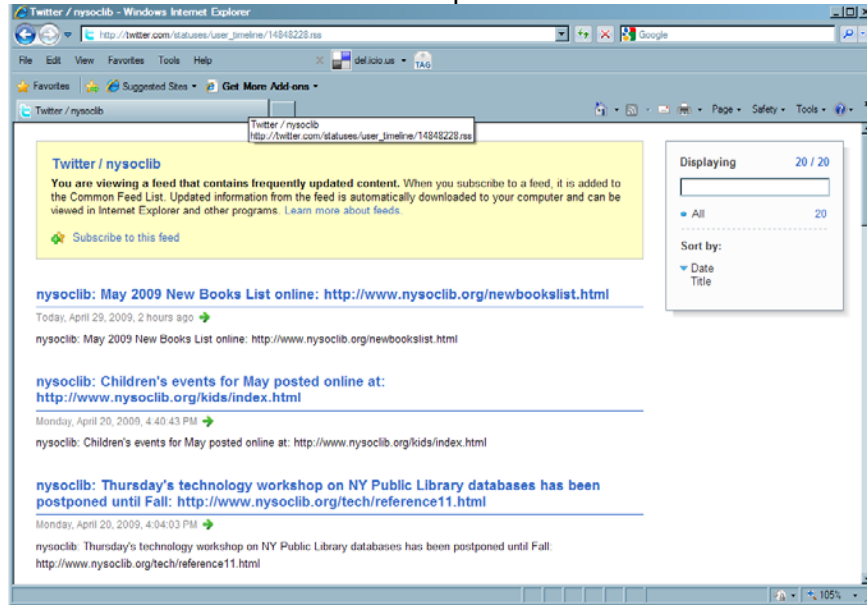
Twitter / nysoclib - Windows Internet Explorer

http://twitter.com/statuses/user_timeline/14848228.rss

Google

File Edit View Favorites Tools Help

del.icio.us TAG

Favorites Suggested Sites Get More Add-ons

Twitter / nysoclib

Twitter / nysoclib
http://twitter.com/statuses/user_timeline/14848228.rss

Page Safety Tools

Twitter / nysoclib

**You are viewing a feed that contains frequently updated content.** When you subscribe to a feed, it is added to the Common Feed List. Updated information from the feed is automatically downloaded to your computer and can be viewed in Internet Explorer and other programs. Learn more about feeds.

Subscribe to this feed

Displaying 20 / 20

All 20

Sort by:

Date
Title

nysoclib: May 2009 New Books List online: http://www.nysoclib.org/newbookslist.html

Today, April 29, 2009, 2 hours ago

nysoclib: May 2009 New Books List online: http://www.nysoclib.org/newbookslist.html

nysoclib: Children's events for May posted online at: http://www.nysoclib.org/kids/index.html

Monday, April 20, 2009, 4:40:43 PM

nysoclib: Children's events for May posted online at: http://www.nysoclib.org/kids/index.html

nysoclib: Thursday's technology workshop on NY Public Library databases has been postponed until Fall: http://www.nysoclib.org/tech/reference11.html

Monday, April 20, 2009, 4:04:03 PM

nysoclib: Thursday's technology workshop on NY Public Library databases has been postponed until Fall: http://www.nysoclib.org/tech/reference11.html

105%